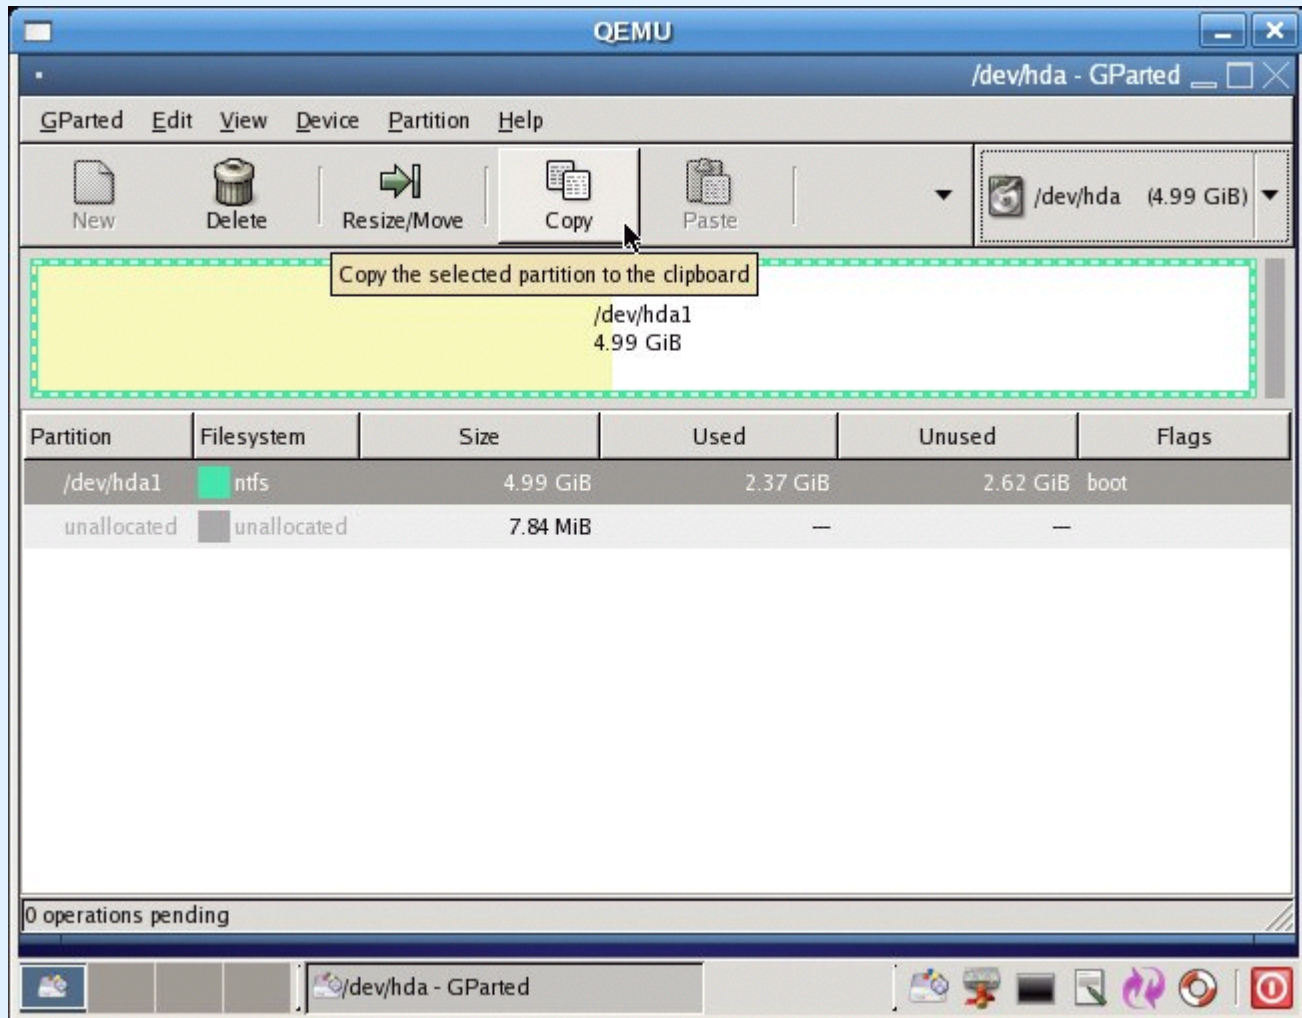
QEMU

/dev/hda - GParted

GParted Edit View Device Partition Help

New Delete Resize/Move Copy Paste

/dev/hda (4.99 GiB)

Copy the selected partition to the clipboard

/dev/hda1
4.99 GiB

| Partition | Filesystem | Size | Used | Unused | Flags |
|---|---|---|---|---|---|
| /dev/hda1 | ntfs | 4.99 GiB | 2.37 GiB | 2.62 GiB | boot |
| unallocated | unallocated | 7.84 MiB | — | — | |

0 operations pending

/dev/hda - GParted